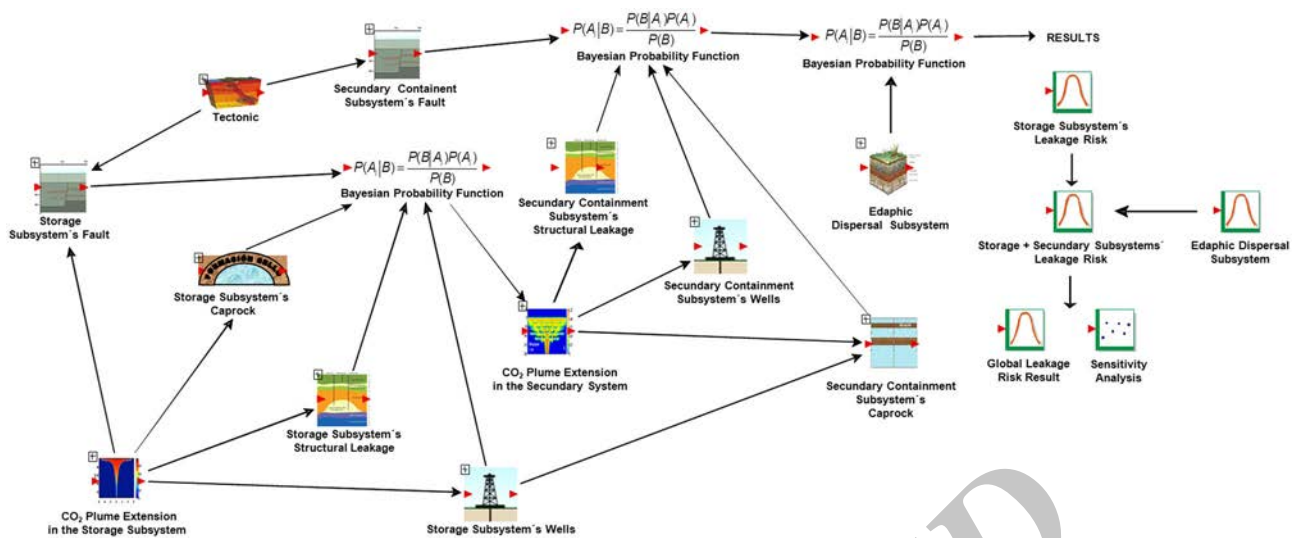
$P(A|B)=\frac{P(B|A)P(A)}{P(B)}$
Bayesian Probability Function

$P(A|B)=\frac{P(B|A)P(A)}{P(B)}$
Bayesian Probability Function

RESULTS

Secundary Containent Subsystem´s Fault

Tectonic

Storage Subsystem´s Fault

$P(A|B)=\frac{P(B|A)P(A)}{P(B)}$
Bayesian Probability Function

Secundary Containment Subsystem´s Structural Leakage

Edaphic Dispersal Subsystem

Storage Subsystem´s Leakage Risk

Storage + Secundary Subsystems´ Leakage Risk

Edaphic Dispersal Subsystem

FORMACIÓN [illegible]

Storage Subsystem´s Caprock

Secundary Containment Subsystem´s Wells

$CO_2$ Plume Extension in the Secundary System

Global Leakage Risk Result

Sensitivity Analysis

Secundary Containment Subsystem´s Caprock

Storage Subsystem´s Structural Leakage

$CO_2$ Plume Extension in the Storage Subsystem

Storage Subsystem´s Wells